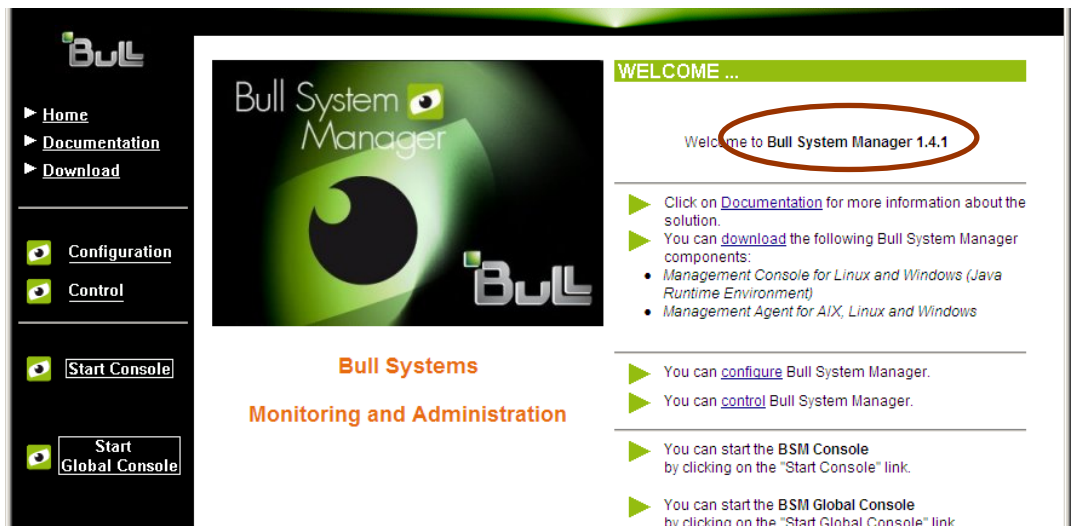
Bull

Home
Documentation
Download

Configuration
Control

Start Console

Start Global Console

Bull System Manager

Bull

Bull Systems

Monitoring and Administration

WELCOME ...

Welcome to **Bull System Manager 1.4.1**

Click on Documentation for more information about the solution.
You can download the following Bull System Manager components:
- Management Console for Linux and Windows (Java Runtime Environment)
- Management Agent for AIX, Linux and Windows

You can configure Bull System Manager.
You can control Bull System Manager.

You can start the **BSM Console** by clicking on the "Start Console" link.

You can start the **BSM Global Console** by clicking on the "Start Global Console" link.